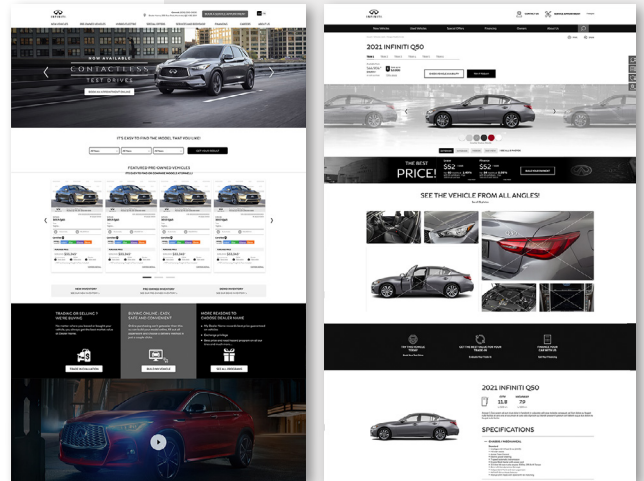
INFINITI

NOW AVAILABLE
CONTACTLESS
TEST DRIVES

IT'S EASY TO FIND THE MODEL THAT YOU LIKE!

FEATURED PRE-OWNED VEHICLES

TRADING OR SELLING? WE'RE BUYING

BUYING ONLINE - EASY, SAFE AND CONVENIENT

MORE REASONS TO CHOOSE DEALER NAME

INFINITI

New Vehicles
Used Vehicles
Special Offers
Finance
About Us

2021 INFINITI Q50

THE BEST
PRICE!

SEE THE VEHICLE FROM ALL ANGLES!

2021 INFINITI Q50

SPECIFICATIONS